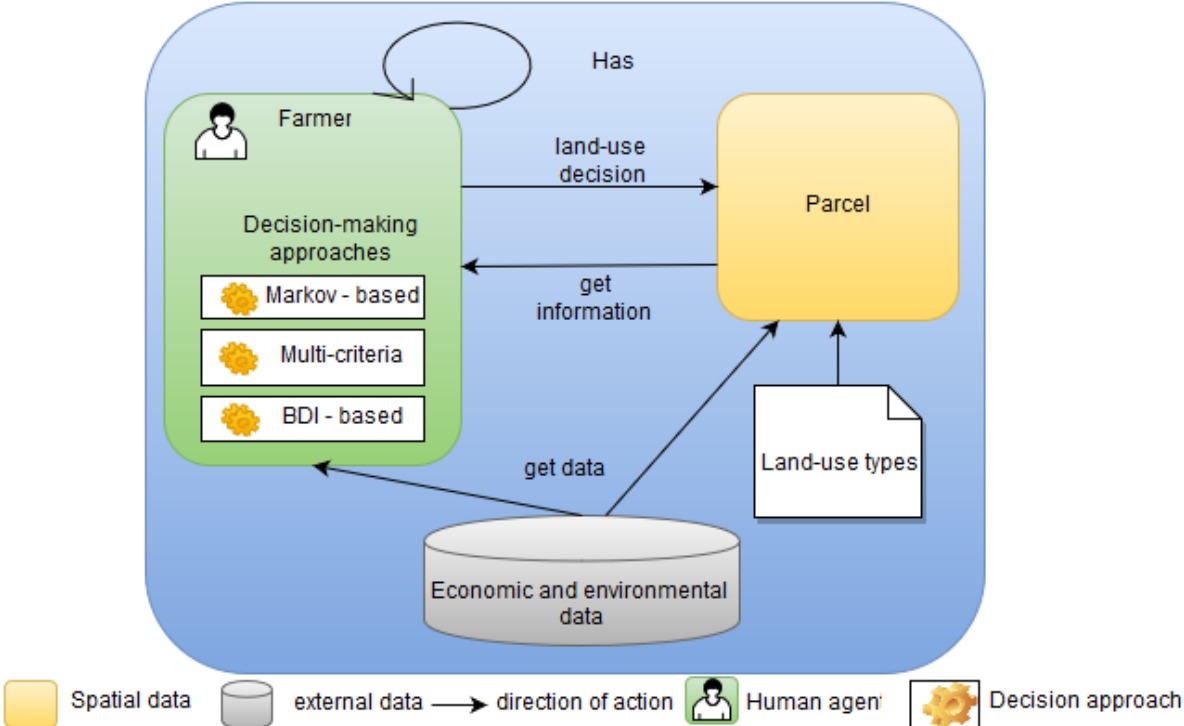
Has

Farmer

Decision-making approaches

Markov - based

Multi-criteria

BDI - based

land-use decision

get information

Parcel

get data

Land-use types

Economic and environmental data

Spatial data external data direction of action Human agent Decision approach